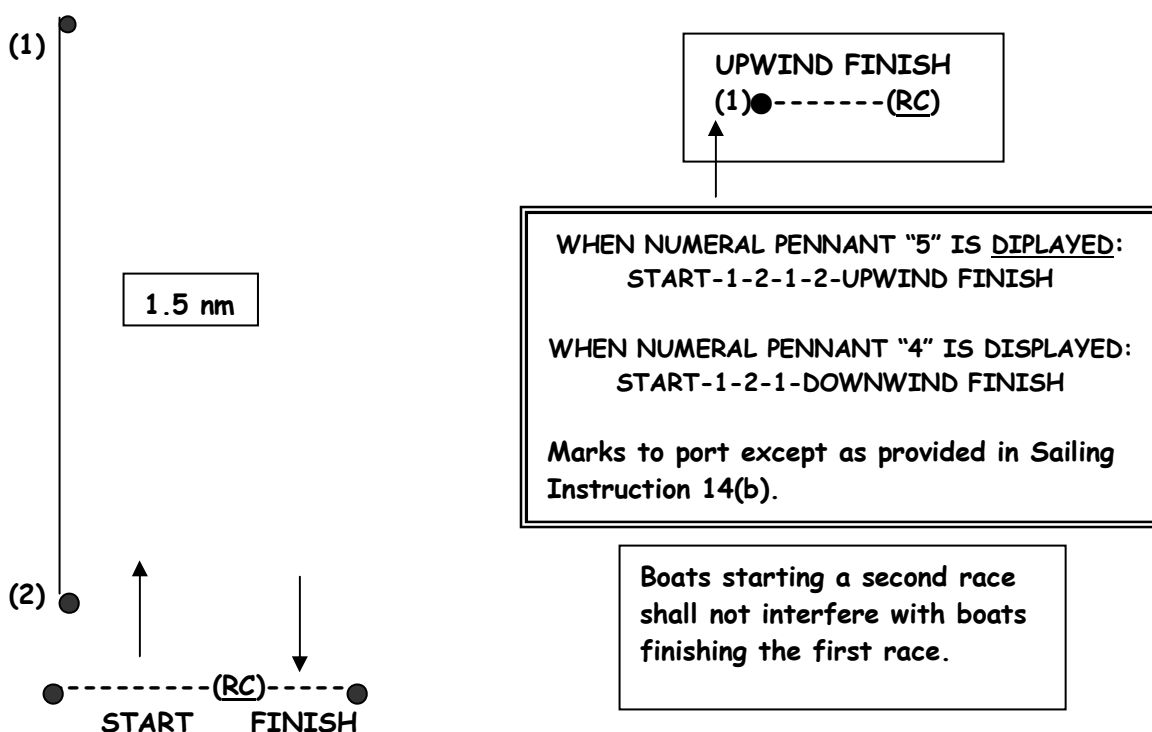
(1)

1.5 nm

(2)

---------(RC)-----

START FINISH

UPWIND FINISH
(1)-------(RC)

WHEN NUMERAL PENNANT "5" IS DIPLAYED:
START-1-2-1-2-UPWIND FINISH

WHEN NUMERAL PENNANT "4" IS DISPLAYED:
START-1-2-1-DOWNWIND FINISH

Marks to port except as provided in Sailing Instruction 14(b).

Boats starting a second race shall not interfere with boats finishing the first race.